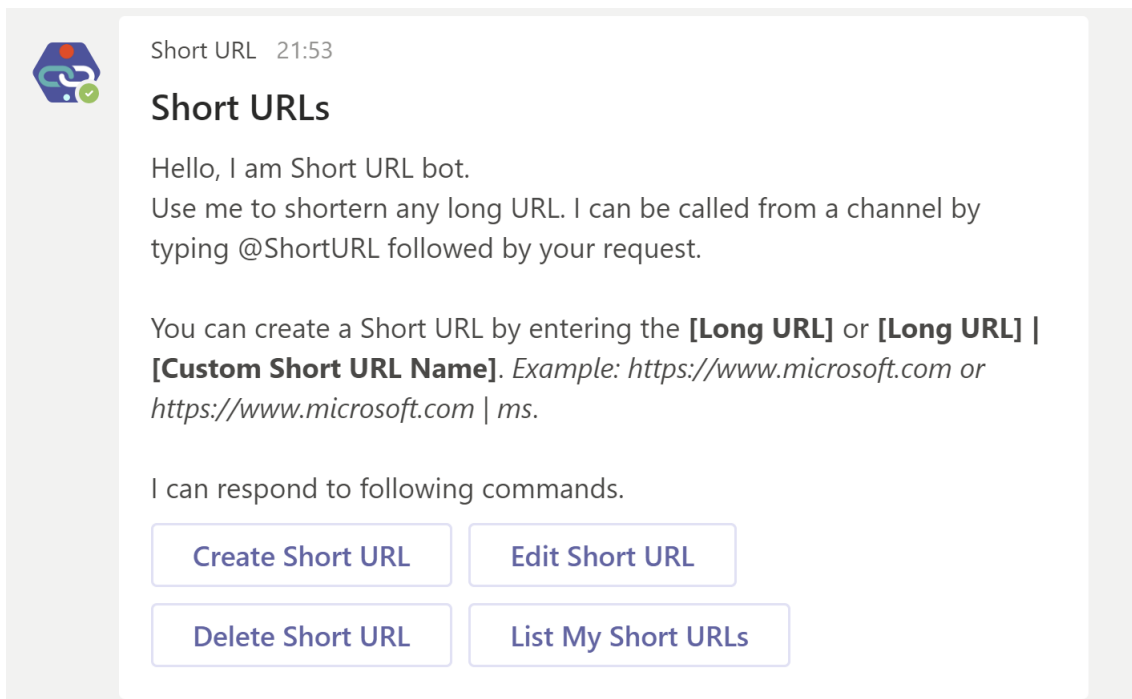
Short URL 21:53

Short URLs

Hello, I am Short URL bot.
Use me to shortern any long URL. I can be called from a channel by typing @ShortURL followed by your request.

You can create a Short URL by entering the **[Long URL]** or **[Long URL] | [Custom Short URL Name]**. *Example: https://www.microsoft.com or https://www.microsoft.com | ms.*

I can respond to following commands.

Create Short URL

Edit Short URL

Delete Short URL

List My Short URLs